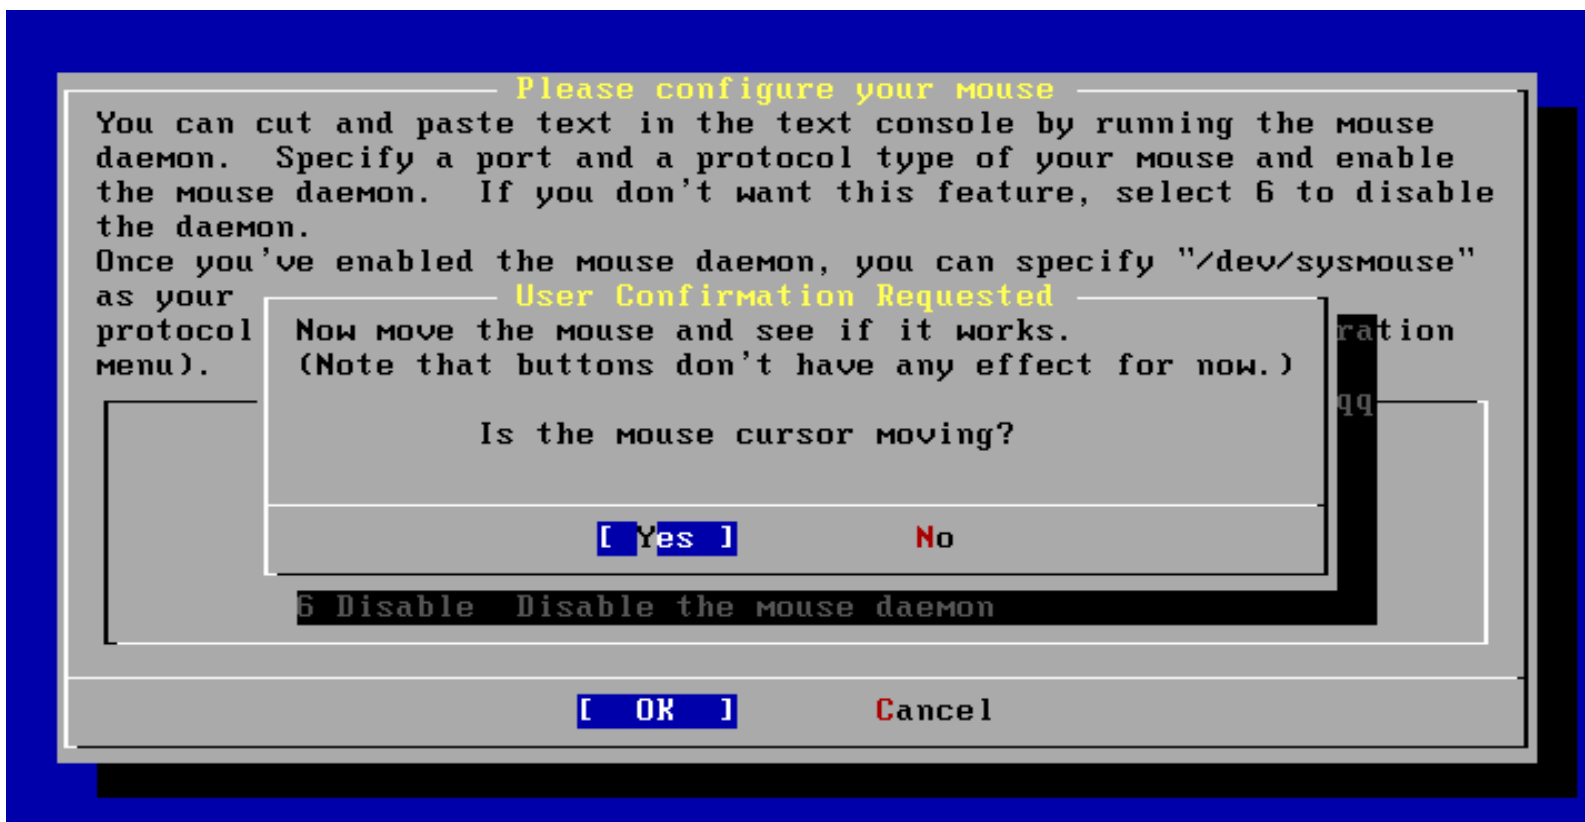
Please configure your mouse

You can cut and paste text in the text console by running the mouse daemon. Specify a port and a protocol type of your mouse and enable the mouse daemon. If you don't want this feature, select 6 to disable the daemon.
Once you've enabled the mouse daemon, you can specify "/dev/sysmouse" as your
protocol
menu).

ration

qq

User Confirmation Requested

Now move the mouse and see if it works.
(Note that buttons don't have any effect for now.)

Is the mouse cursor moving?

[ Yes ]   No

6 Disable   Disable the mouse daemon

[ OK ]   Cancel